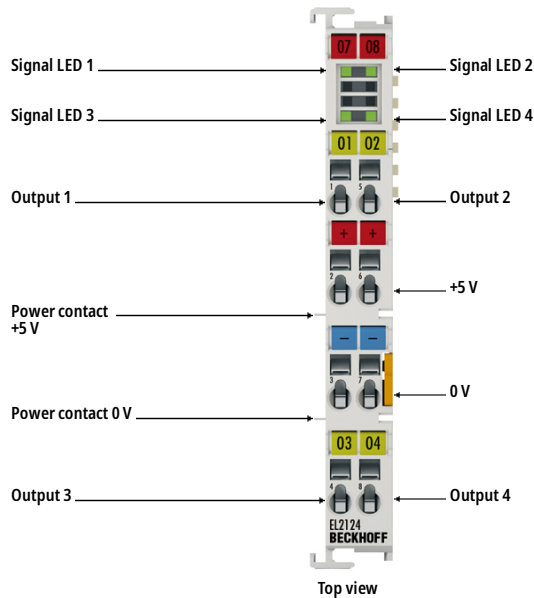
07 08

Signal LED 1

Signal LED 2

Signal LED 3

Signal LED 4

01 02

Output 1

1

5

Output 2

+ +

2

6

+5 V

Power contact +5 V

– –

3

7

0 V

Power contact 0 V

03 04

4

8

Output 3

Output 4

EL2124
BECKHOFF

Top view